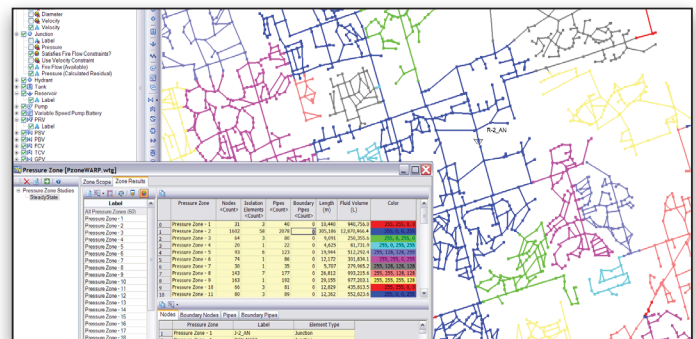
Diameter
Velocity
Velocity
Junction
Label
Pressure
Satisfies Fire Flow Constraints?
Use Velocity Constraint
Fire Flow (Available)
Pressure (Calculated Residual)
Hydrant
Tank
Reservoir
Label
Pump
Variable Speed Pump Battery
PRV
Label
PSV
PBV
FCV
TCV
GPV

R-2_AN

Pressure Zone [PzoneWARP.wtg]

Zone Scope | Zone Results

Pressure Zone Studies
SteadyState

| Label |
|---|
| All Pressure Zones (62) |
| Pressure Zone - 1 |
| Pressure Zone - 2 |
| Pressure Zone - 3 |
| Pressure Zone - 4 |
| Pressure Zone - 5 |
| Pressure Zone - 6 |
| Pressure Zone - 7 |
| Pressure Zone - 8 |
| Pressure Zone - 9 |
| Pressure Zone - 10 |
| Pressure Zone - 11 |
| Pressure Zone - 12 |
| Pressure Zone - 13 |
| Pressure Zone - 14 |
| Pressure Zone - 15 |
| Pressure Zone - 16 |
| Pressure Zone - 17 |
| Pressure Zone - 18 |

| | Pressure Zone | Nodes <Count> | Isolation Elements <Count> | Pipes <Count> | Boundary Pipes <Count> | Length (m) | Fluid Volume (L) | Color |
|---|---|---|---|---|---|---|---|---|
| 0 | Pressure Zone - 1 | | | | 0 | 10,440 | 440,756.0 | 255, 255, 0 |
| 1 | Pressure Zone - 2 | 1602 | 58 | 2079 | 0 | 205,186 | 12,970,466.4 | 255, 0, 255 |
| 2 | Pressure Zone - 3 | 74 | 3 | 80 | 0 | 5,091 | 256,355.4 | 255, 0, 255 |
| 3 | Pressure Zone - 4 | 20 | 1 | 22 | 0 | 4,625 | 81,731.9 | 0, 0, 255 |
| 4 | Pressure Zone - 5 | 99 | 2 | 123 | 0 | 19,944 | 512,292.4 | 255, 0, 255 |
| 5 | Pressure Zone - 6 | 74 | 1 | 80 | 0 | 12,172 | 301,838.1 | 255, 128, 128 |
| 6 | Pressure Zone - 7 | 30 | 1 | 55 | 0 | 5,707 | 270,065.2 | 255, 128, 128 |
| 7 | Pressure Zone - 8 | 143 | 7 | 177 | 0 | 26,812 | 859,215.6 | 255, 255, 128 |
| 8 | Pressure Zone - 9 | 165 | 7 | 192 | 0 | 29,159 | 677,203.1 | 255, 255, 128 |
| 9 | Pressure Zone - 10 | 56 | 3 | 81 | 0 | 12,829 | 435,813.2 | 255, 255, 255 |
| 10 | Pressure Zone - 11 | 80 | 3 | 89 | 0 | 12,362 | 552,623.6 | 0, 0, 255 |

Nodes | Boundary Nodes | Pipes | Boundary Pipes

| | Pressure Zone | Label | Element Type |
|---|---|---|---|
| | Pressure Zone - 1 | J-2_AN | Junction |